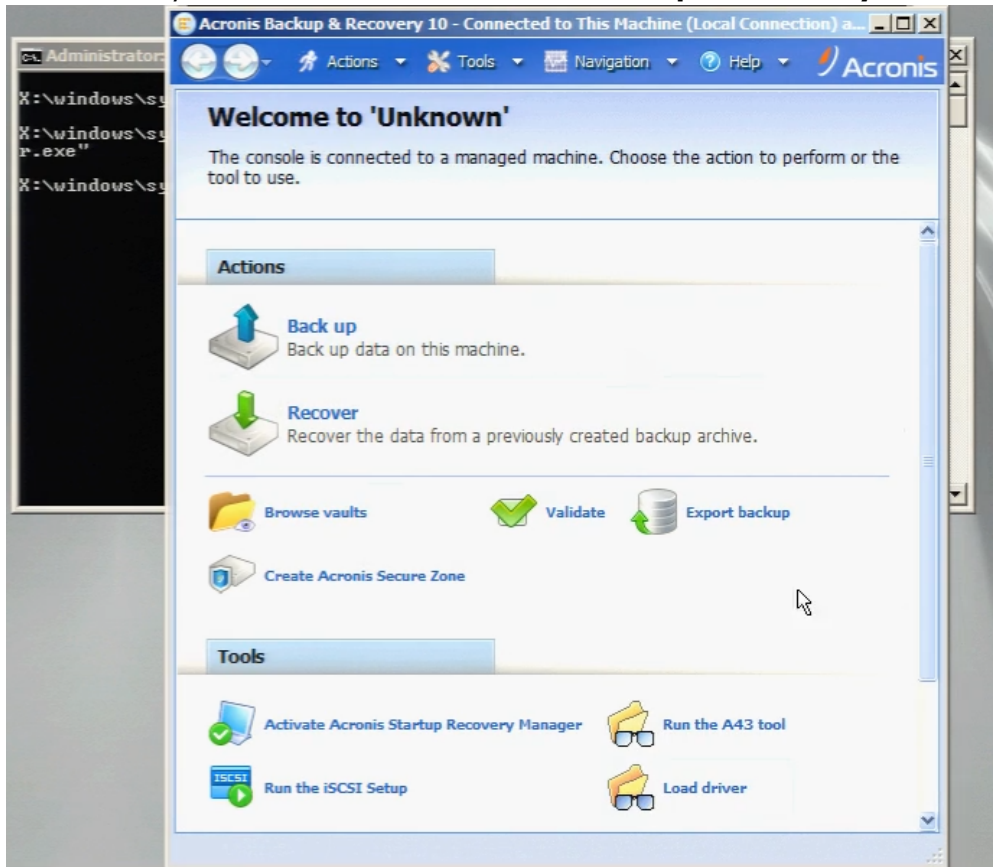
Administrator

X:\windows\sy

X:\windows\sy
r.exe"

X:\windows\sy

Acronis Backup & Recovery 10 - Connected to This Machine (Local Connection) a...

Actions Tools Navigation Help Acronis

Welcome to 'Unknown'

The console is connected to a managed machine. Choose the action to perform or the tool to use.

Actions

Back up
Back up data on this machine.

Recover
Recover the data from a previously created backup archive.

Browse vaults

Validate

Export backup

Create Acronis Secure Zone

Tools

Activate Acronis Startup Recovery Manager

Run the A43 tool

ISCSI

Run the iSCSI Setup

Load driver